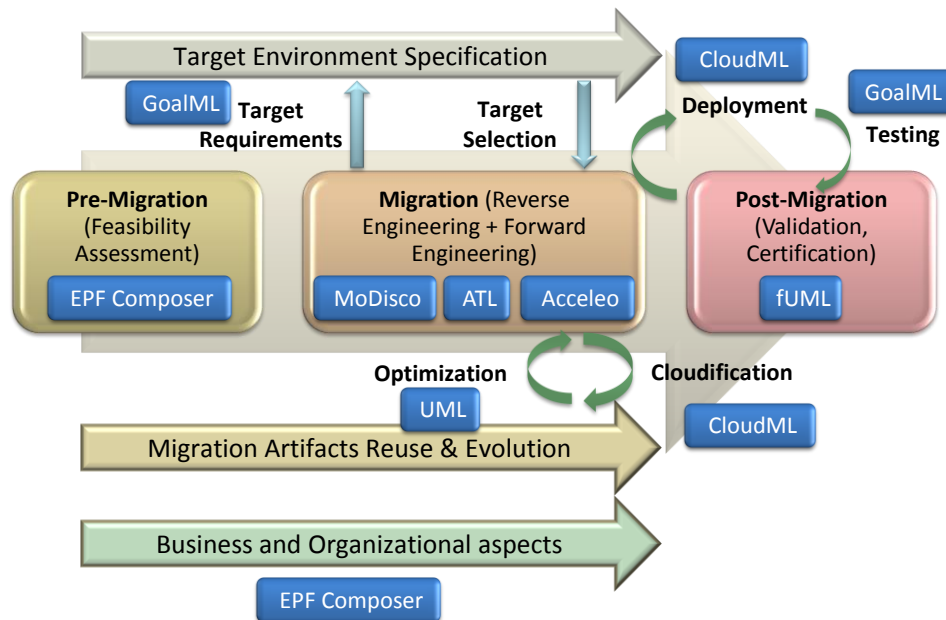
Target Environment Specification

CloudML

GoalML

GoalML

Target Requirements

Target Selection

Deployment

Testing

Pre-Migration (Feasibility Assessment)

EPF Composer

Migration (Reverse Engineering + Forward Engineering)

MoDisco

ATL

Acceleo

Post-Migration (Validation, Certification)

fUML

Optimization

Cloudification

UML

CloudML

Migration Artifacts Reuse & Evolution

Business and Organizational aspects

EPF Composer